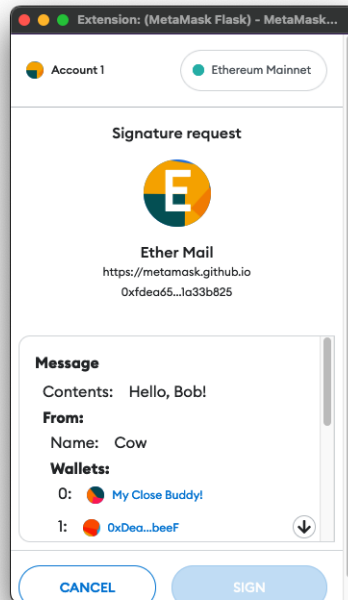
Extension: (MetaMask Flask) - MetaMask

Account 1

Ethereum Mainnet

Signature request

E

Ether Mail

https://metamask.github.io

0xfdea65...1a33b825

Message

Contents: Hello, Bob!

From:

Name: Cow

Wallets:

0: My Close Buddy!

1: 0xDea...beeF

CANCEL

SIGN